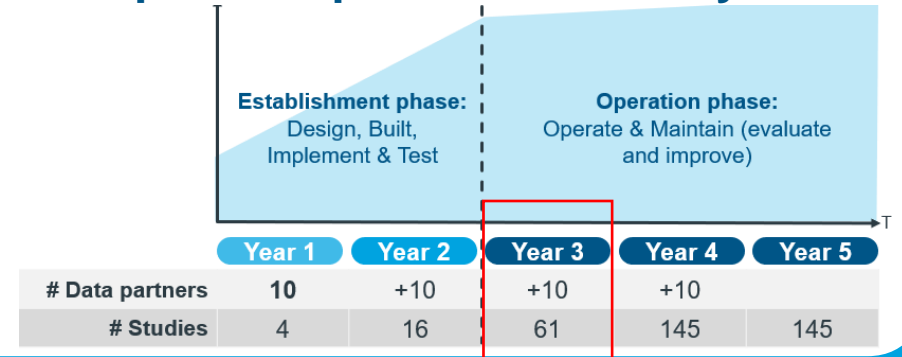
Establishment phase:
Design, Built, Implement & Test

Operation phase:
Operate & Maintain (evaluate and improve)

T

| | Year 1 | Year 2 | Year 3 | Year 4 | Year 5 |
|---|---|---|---|---|---|
| # Data partners | 10 | +10 | +10 | +10 | |
| # Studies | 4 | 16 | 61 | 145 | 145 |